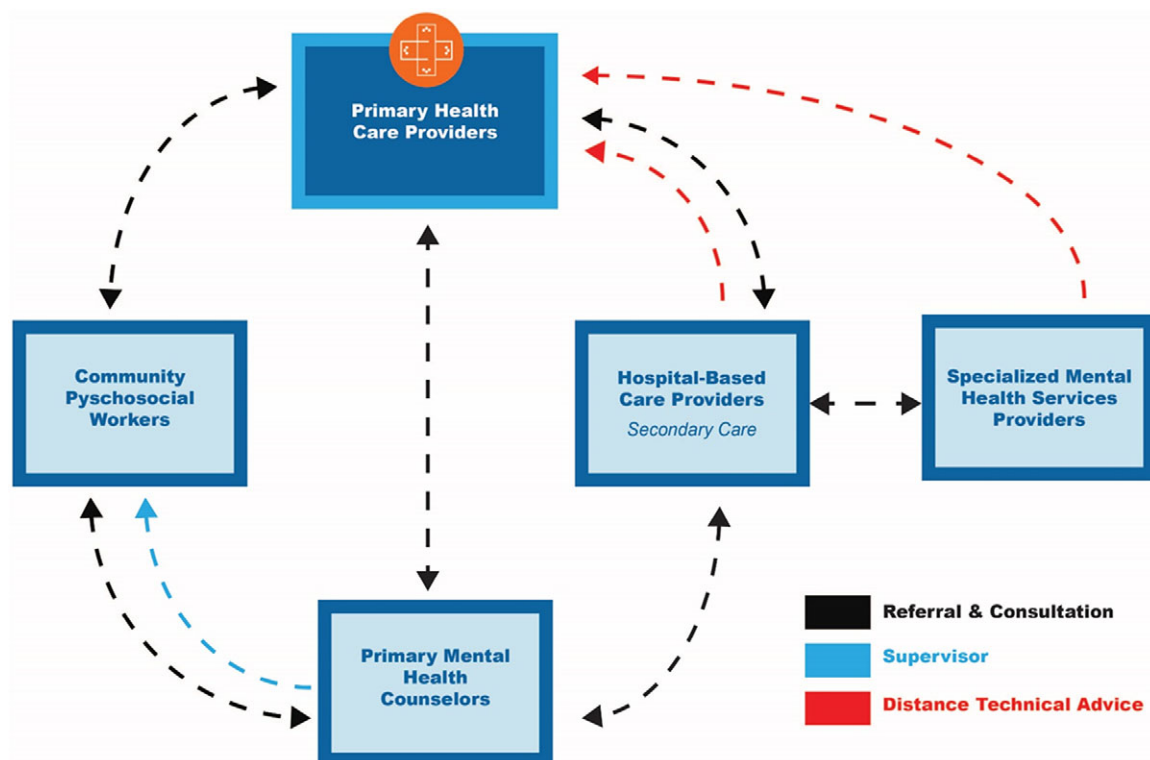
Primary Health Care Providers

Community Pyschosocial Workers

Hospital-Based Care Providers
Secondary Care

Specialized Mental Health Services Providers

Primary Mental Health Counselors

Referral & Consultation
Supervisor
Distance Technical Advice